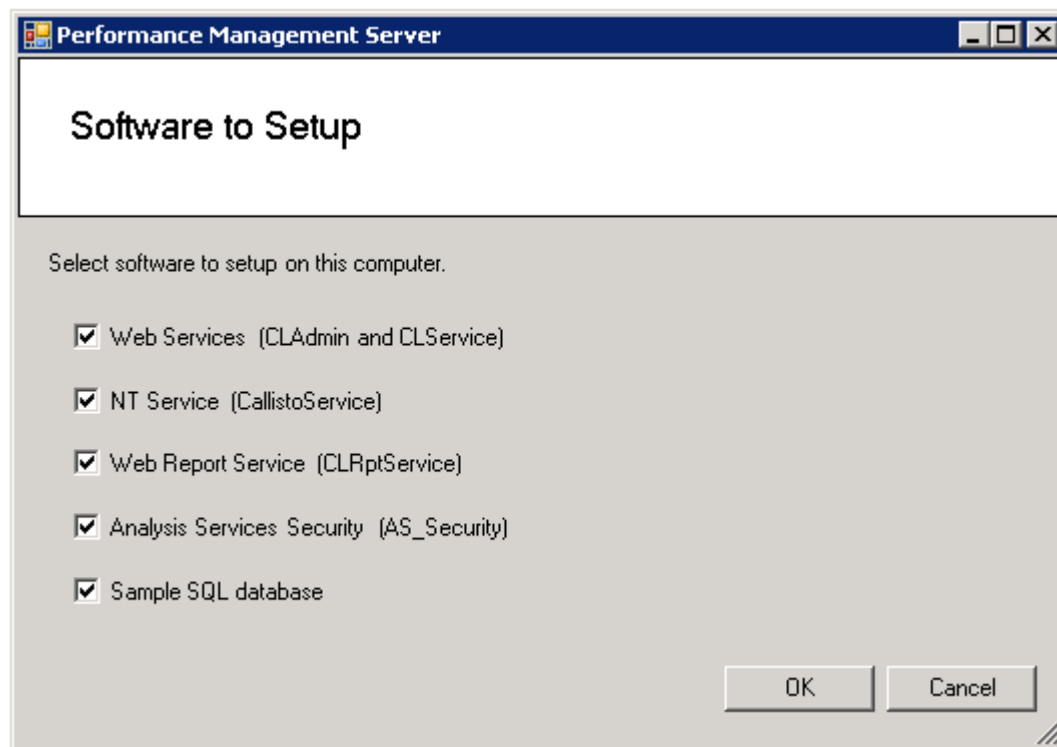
Performance Management Server

Software to Setup

Select software to setup on this computer.

Web Services (CLAdmin and CLService)

NT Service (CallistoService)

Web Report Service (CLRptService)

Analysis Services Security (AS_Security)

Sample SQL database

OK

Cancel